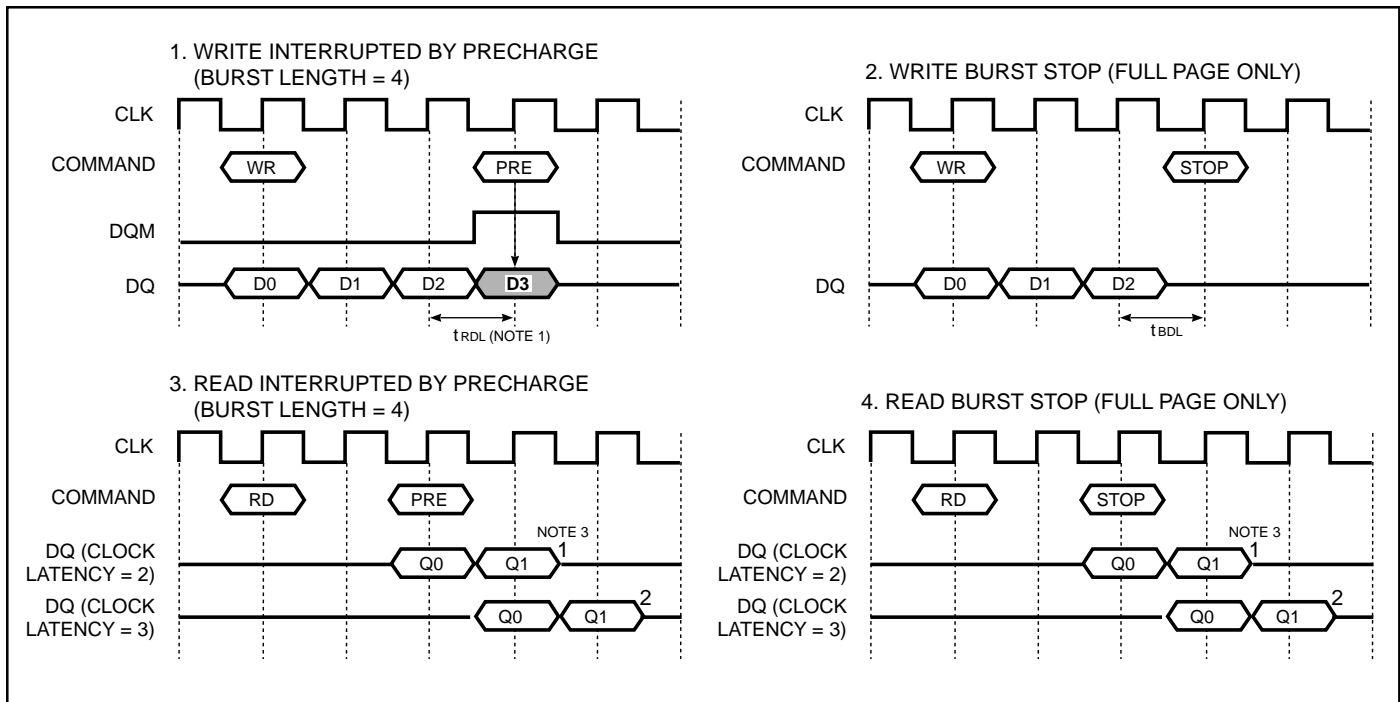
1. WRITE INTERRUPTED BY PRECHARGE
(BURST LENGTH = 4)

CLK
COMMAND
WR
PRE
DQM
DQ
D0
D1
D2
D3
$t_{RDL}$ (NOTE 1)

2. WRITE BURST STOP (FULL PAGE ONLY)

CLK
COMMAND
WR
STOP
DQ
D0
D1
D2
$t_{BDL}$

3. READ INTERRUPTED BY PRECHARGE
(BURST LENGTH = 4)

CLK
COMMAND
RD
PRE
NOTE 3
DQ (CLOCK LATENCY = 2)
Q0
Q1
1
DQ (CLOCK LATENCY = 3)
Q0
Q1
2

4. READ BURST STOP (FULL PAGE ONLY)

CLK
COMMAND
RD
STOP
NOTE 3
DQ (CLOCK LATENCY = 2)
Q0
Q1
1
DQ (CLOCK LATENCY = 3)
Q0
Q1
2